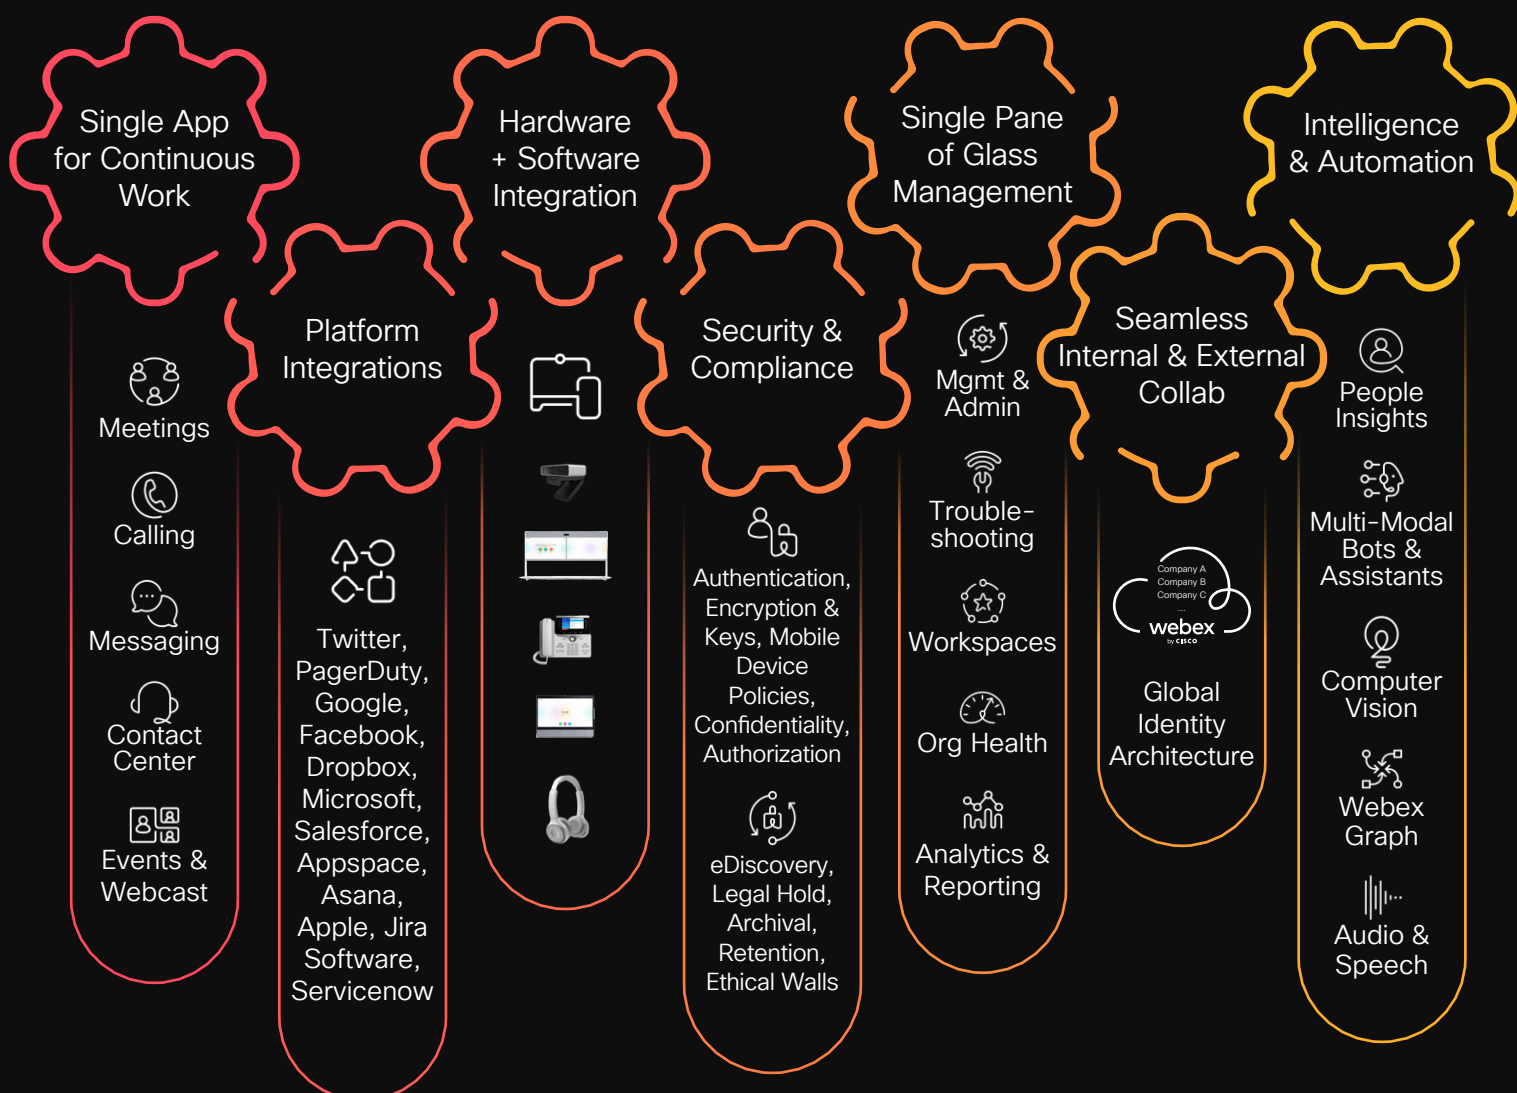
Single App for Continuous Work

Meetings

Calling

Messaging

Contact Center

Events & Webcast

Platform Integrations

Twitter, PagerDuty, Google, Facebook, Dropbox, Microsoft, Salesforce, Appspace, Asana, Apple, Jira Software, Servicenow

Hardware + Software Integration

Security & Compliance

Authentication, Encryption & Keys, Mobile Device Policies, Confidentiality, Authorization

eDiscovery, Legal Hold, Archival, Retention, Ethical Walls

Single Pane of Glass Management

Mgmt & Admin

Trouble-shooting

Workspaces

Org Health

Analytics & Reporting

Seamless Internal & External Collab

Company A
Company B
Company C
...
webex
by cisco

Global Identity Architecture

Intelligence & Automation

People Insights

Multi-Modal Bots & Assistants

Computer Vision

Webex Graph

Audio & Speech